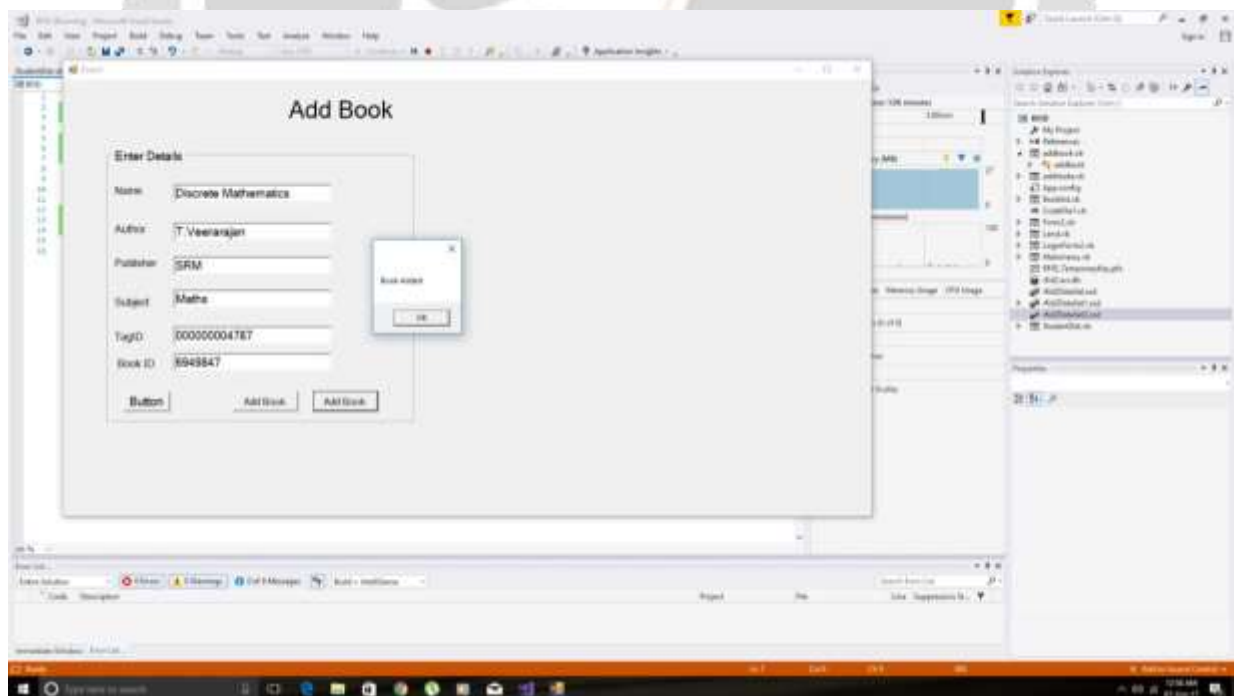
Add Book

Enter Details

Name Discrete Mathematics

Author T.Veerarajan

Publisher SRM

Subject Maths

TagID 000000004787

Book ID 6949847

Button

Add Book

Add Book

Book Added

OK

File Edit View Project Build Debug Team Tools Test Analyze Window Help

Solution Explorer

Properties

Error List

Entire Solution

Code Description

Project File Line

Ready

Sign in